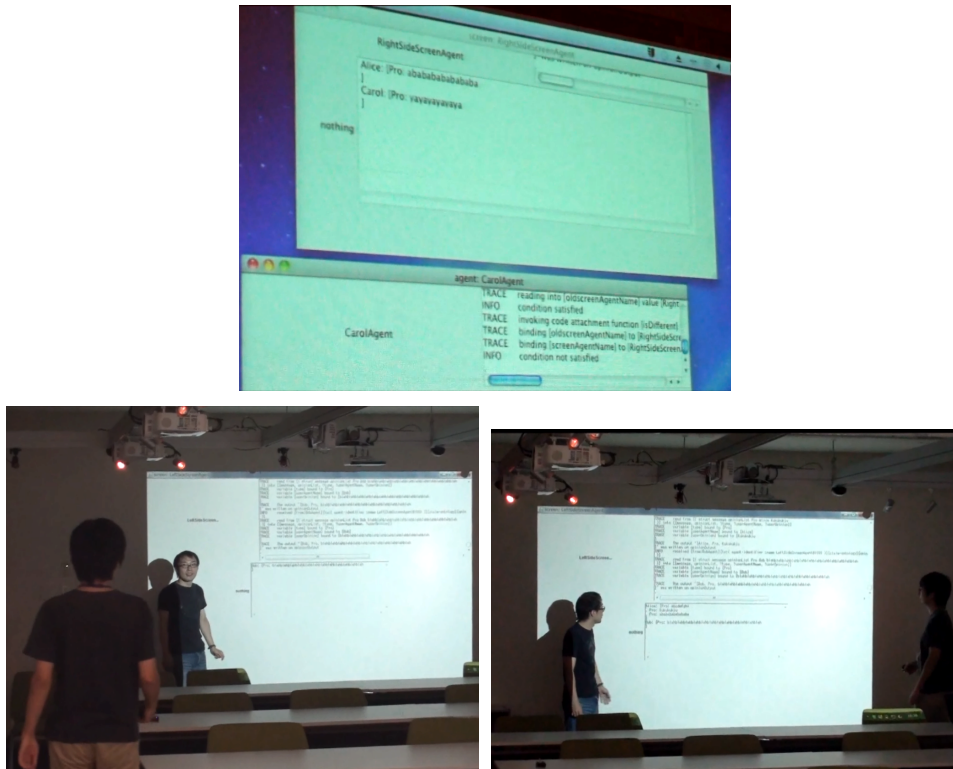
RightSideScreenAgent

Alice: [Pro: abababababababa
]
Carol: [Pro: vayavayavaya
]

nothing

agent: CarolAgent

CarolAgent

TRACE reading into [oldscreenAgentName] value [Right
INFO condition satisfied
TRACE invoking code attachment function [isDifferent]
TRACE binding [oldscreenAgentName] to [RightSideScre
TRACE binding [screenAgentName] to [RightSideScreen
INFO condition not satisfied

LeftSideScreen

nothing

nothing